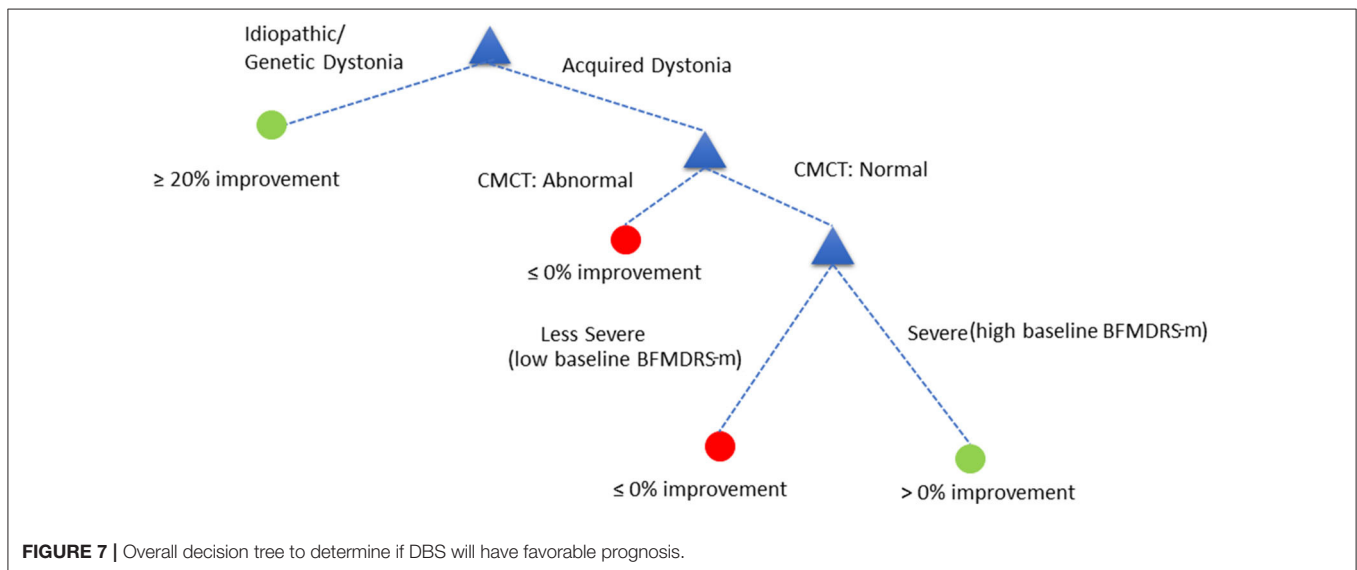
Idiopathic/
Genetic Dystonia

Acquired Dystonia

≥ 20% improvement

CMCT: Abnormal

CMCT: Normal

≤ 0% improvement

Less Severe
(low baseline BFMDRS-m)

Severe (high baseline BFMDRS-m)

≤ 0% improvement

> 0% improvement

**FIGURE 7 |** Overall decision tree to determine if DBS will have favorable prognosis.